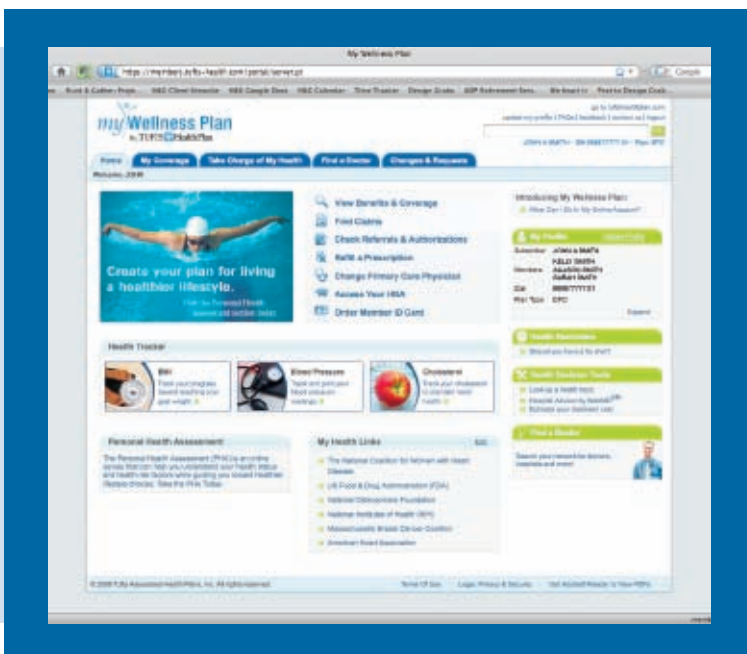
My Wellness Plan

https://members.tufts-health.com/portal/server.pt

Google

my Wellness Plan by TUFTS Health Plan

Home | My Coverage | Take Charge of My Health | Find a Doctor | Changes & Requests

Welcome, JOHN

Create your plan for living a healthier lifestyle.

View Benefits & Coverage

Find Claims

Check Referrals & Authorizations

Refill a Prescription

Change Primary Care Physician

Access Your HRA

Order Member ID Card

Introducing My Wellness Plan

My Profile

Subscriber: JOHN A SMITH

Members:

ID#: 000077777 01

Plan Type: EPC

Health Reminders

Health Decision Tools

Find a Doctor

Health Tracker

BMI

Blood Pressure

Cholesterol

Personal Health Assessment

My Health Links

The National Coalition for Women with Heart Disease

US Food & Drug Administration (FDA)

National Osteoporosis Foundation

National Institutes of Health (NIH)

Massachusetts Breast Cancer Coalition

American Heart Association

© 2008 Tufts Associated Health Plans, Inc. All Rights Reserved.

Terms Of Use | Legal, Privacy & Security | Get Adobe® Reader to View PDFs